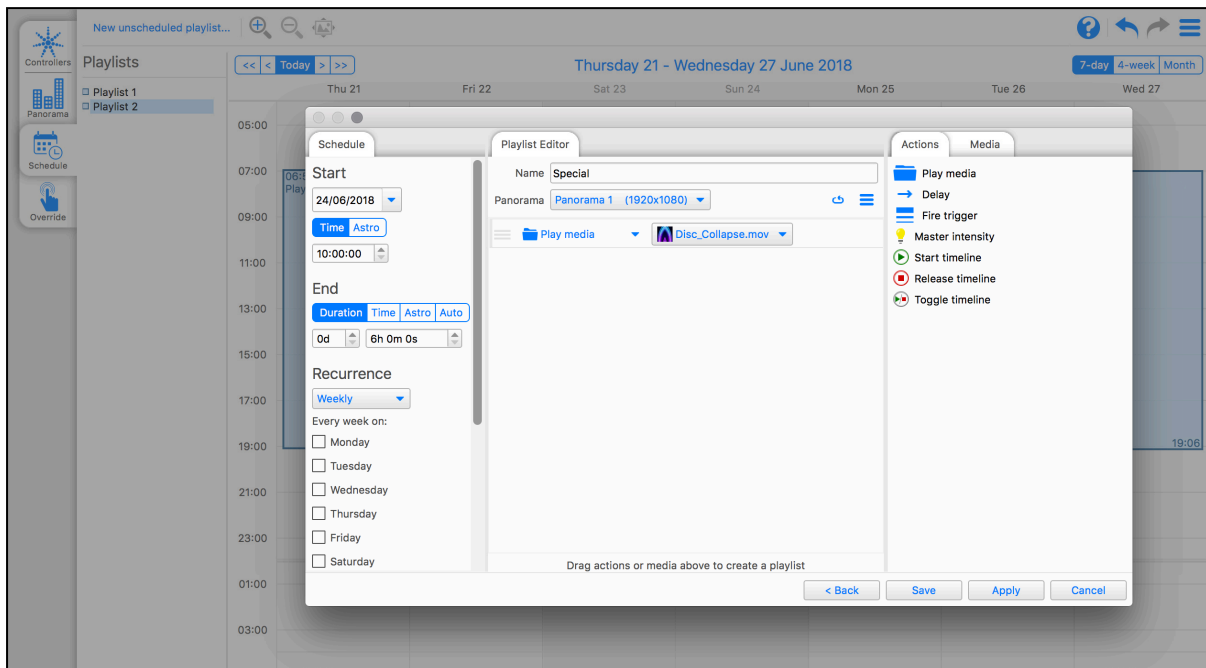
Controllers
Panorama
Schedule
Override

New unscheduled playlist...

Playlists
Playlist 1
Playlist 2

<< < Today > >>
Thursday 21 - Wednesday 27 June 2018
7-day 4-week Month

Thu 21 Fri 22 Sat 23 Sun 24 Mon 25 Tue 26 Wed 27

05:00
07:00
09:00
11:00
13:00
15:00
17:00
19:00
21:00
23:00
01:00
03:00

06:
Play

19:06

Schedule
Start
24/06/2018
Time Astro
10:00:00
End
Duration Time Astro Auto
0d 6h 0m 0s
Recurrence
Weekly
Every week on:
Monday
Tuesday
Wednesday
Thursday
Friday
Saturday

Playlist Editor
Name Special
Panorama Panorama 1 (1920x1080)
Play media Disc_Collapse.mov
Drag actions or media above to create a playlist

Actions Media
Play media
Delay
Fire trigger
Master intensity
Start timeline
Release timeline
Toggle timeline

< Back Save Apply Cancel